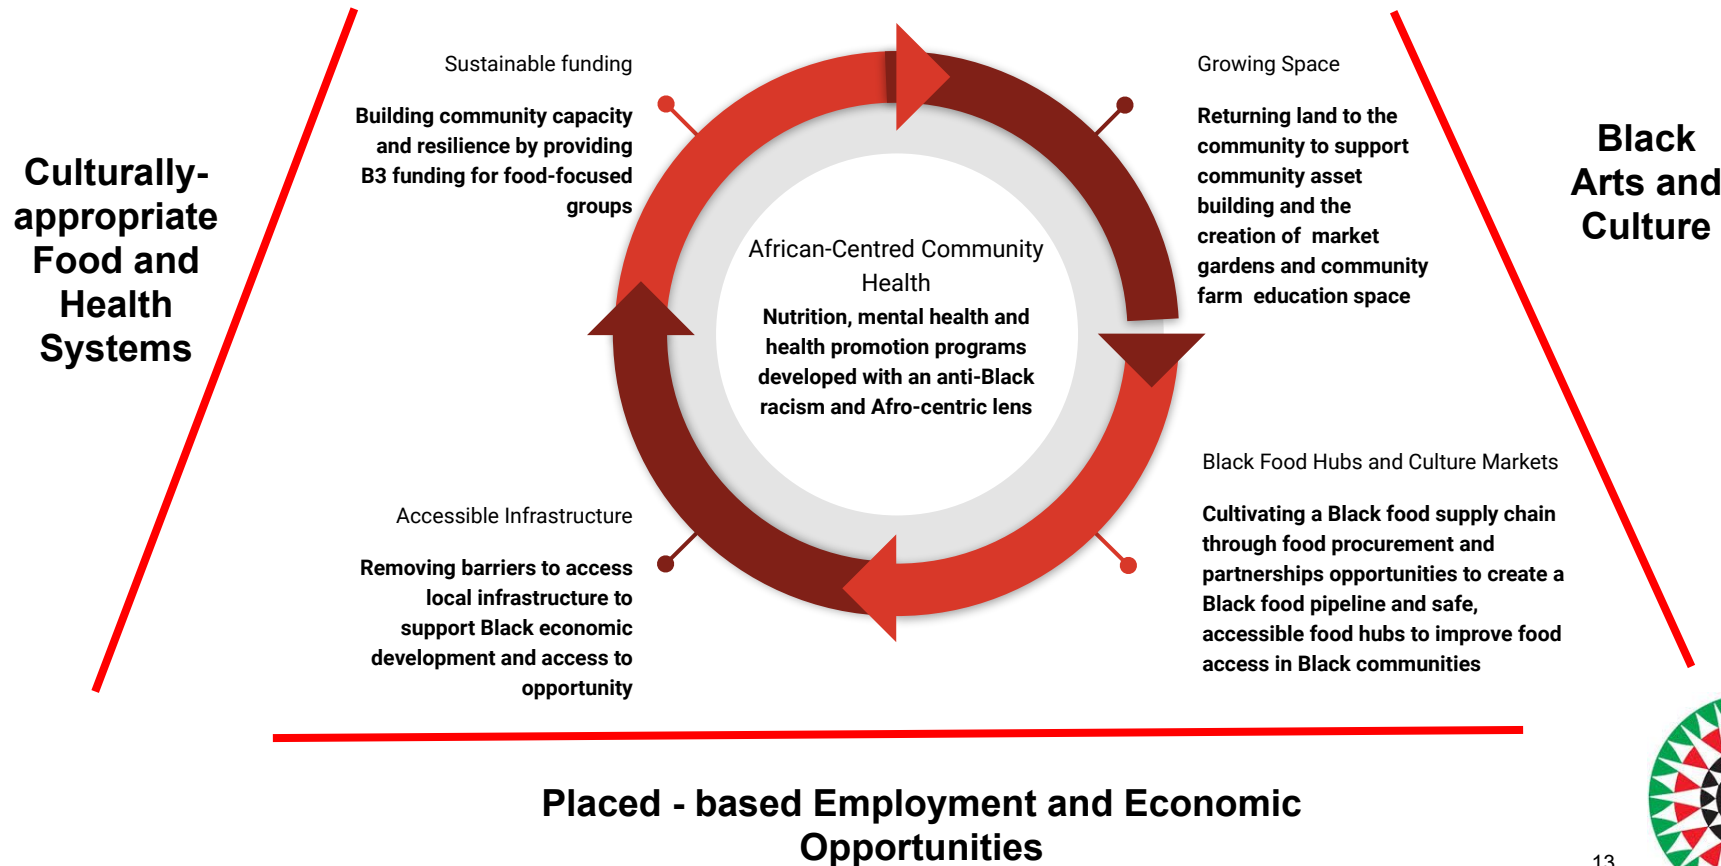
Culturally-appropriate Food and Health Systems

Sustainable funding

Building community capacity and resilience by providing B3 funding for food-focused groups

Growing Space

Returning land to the community to support community asset building and the creation of market gardens and community farm education space

Black Arts and Culture

African-Centred Community Health

Nutrition, mental health and health promotion programs developed with an anti-Black racism and Afro-centric lens

Accessible Infrastructure

Removing barriers to access local infrastructure to support Black economic development and access to opportunity

Black Food Hubs and Culture Markets

Cultivating a Black food supply chain through food procurement and partnerships opportunities to create a Black food pipeline and safe, accessible food hubs to improve food access in Black communities

Placed - based Employment and Economic Opportunities

13